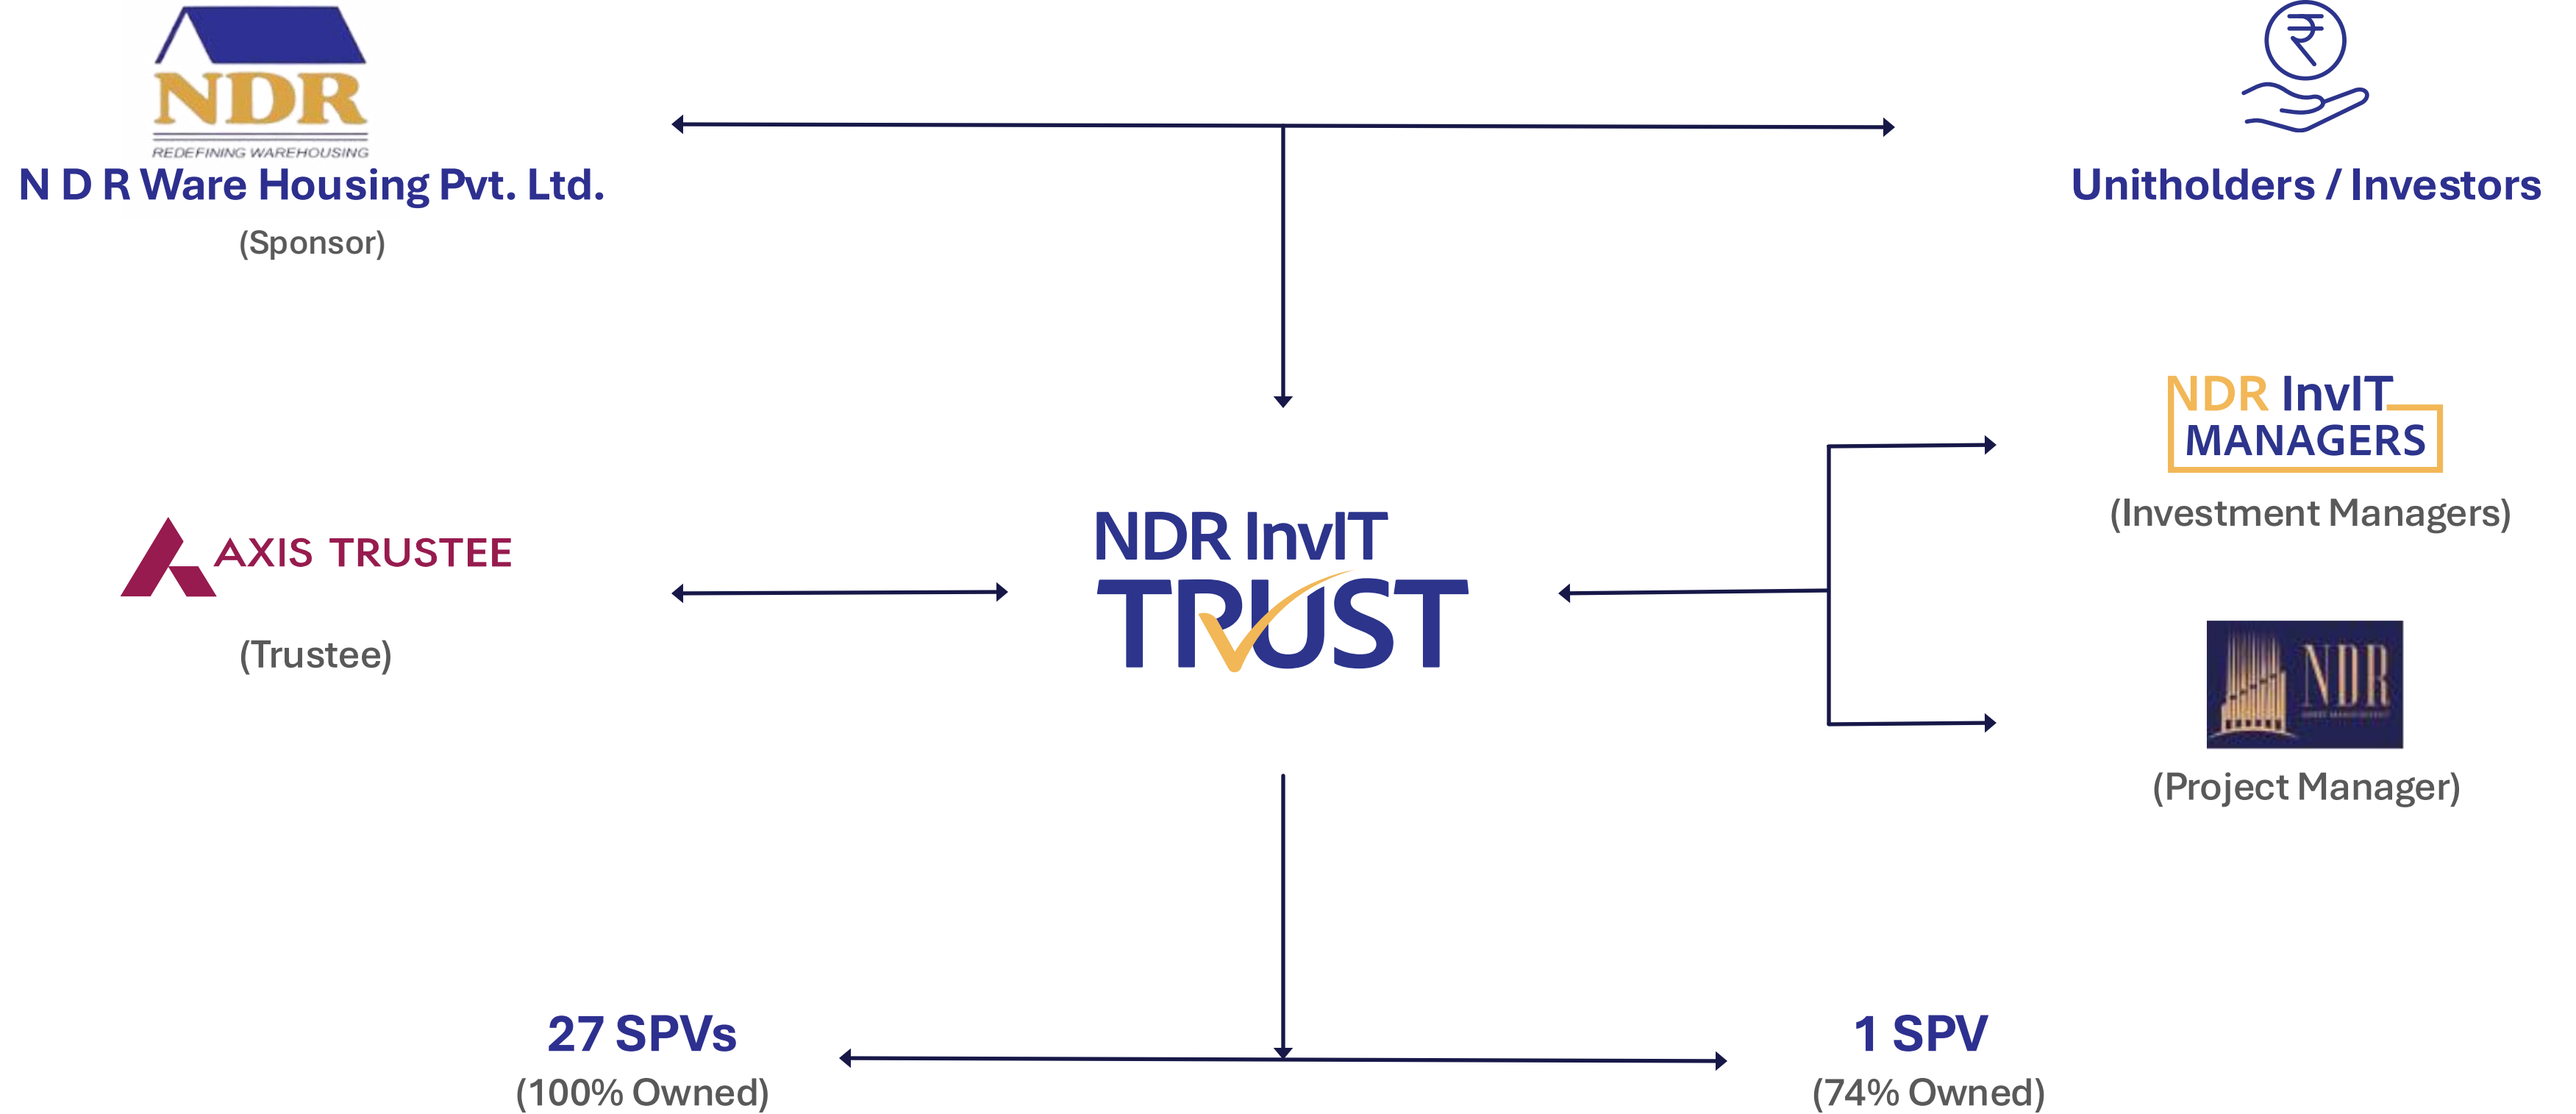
NDR
REDEFINING WAREHOUSING
N D R Ware Housing Pvt. Ltd.
(Sponsor)

₹
Unitholders / Investors

NDR InvIT MANAGERS
(Investment Managers)

AXIS TRUSTEE
(Trustee)

NDR InvIT TRUST

NDR
(Project Manager)

27 SPVs
(100% Owned)

1 SPV
(74% Owned)